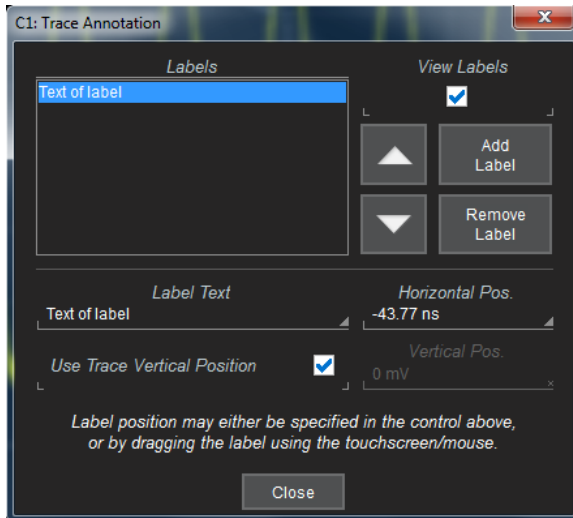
C1: Trace Annotation

x

Labels

Text of label

View Labels

Add Label

Remove Label

Label Text

Text of label

Horizontal Pos.

-43.77 ns

Use Trace Vertical Position

Vertical Pos.

0 mV

Label position may either be specified in the control above, or by dragging the label using the touchscreen/mouse.

Close